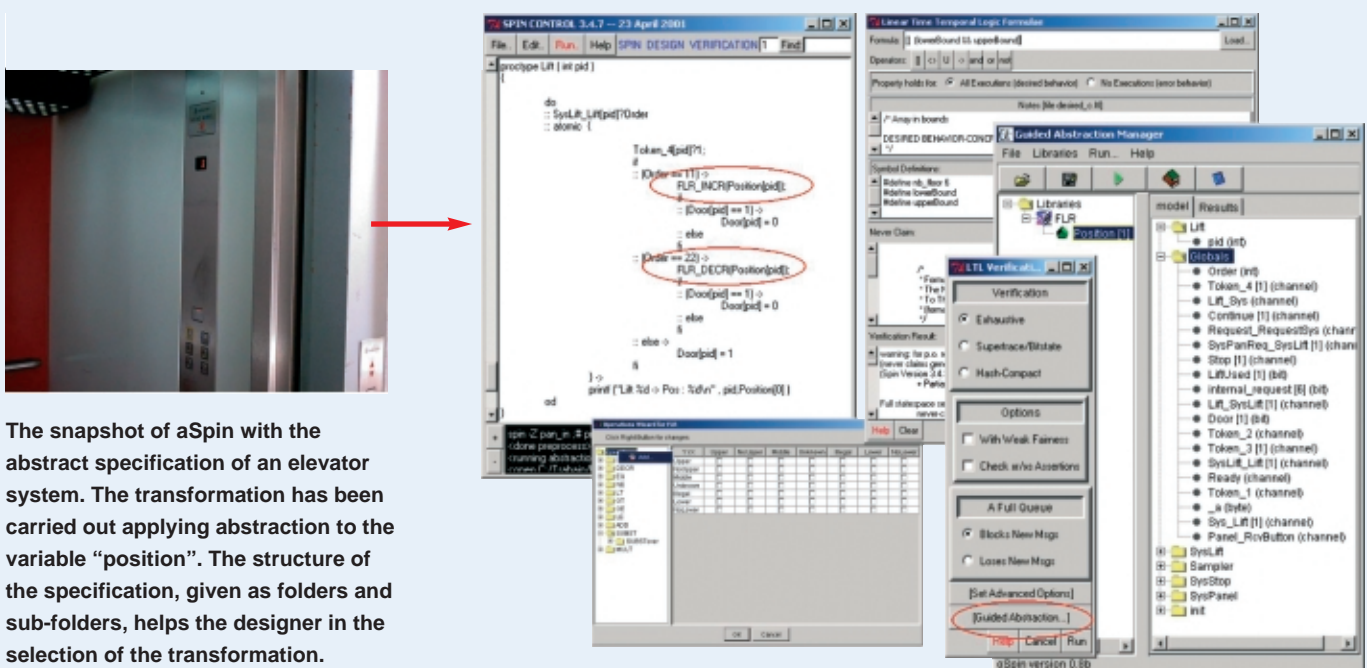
The snapshot of aSpin with the abstract specification of an elevator system. The transformation has been carried out applying abstraction to the variable "position". The structure of the specification, given as folders and sub-folders, helps the designer in the selection of the transformation.

SPIN CONTROL 3.4.7 — 23 April 2001

File.. Edit.. Run.. Help SPIN DESIGN VERIFICATION 1 Find:

proctype Lift ( int pid )
{
do
:: SysLift_Lift[pid]?Order
:: atomic {
Token_4[pid]?1;
if
:: (Order == 11) ->
FLR_INCR(Position[pid]);
if
:: (Door[pid] == 1) ->
Door[pid] = 0
:: else
fi
:: (Order == 22) ->
FLR_DECR(Position[pid]);
if
:: (Door[pid] == 1) ->
Door[pid] = 0
:: else
fi
:: else ->
Door[pid] = 1
fi
} ->
printf ("Lift %d -> Pos : %d\n" , pid,Position[0] )
od
}

Linear Time Temporal Logic Formulae

Formula: [] (lowerBound && upperBound)
Load..
Operators: [] <> U -> and or not
Property holds for: All Executions (desired behavior) No Executions (error behavior)
Notes [file desired_o.ltl]
/* Array in bounds
DESIRED BEHAVIOR-CONCF
Symbol Definitions:
#define nb_floor 6
#define lowerBound
#define upperBound
Never Claim:
Verification Result:
warning: for p.o.
Full statespace
Help Clear

LTL Verificati...
Verification
Exhaustive
Supertrace/Bitstate
Hash-Compact
Options
With Weak Fairness
Check xr/xs Assertions
A Full Queue
Blocks New Msgs
Loses New Msgs
[Set Advanced Options]
[Guided Abstraction...]
Help Cancel Run

Guided Abstraction Manager
File Libraries Run... Help
Libraries
FLR
Position [1]
model Results
Lift
pid (int)
Globals
Order (int)
Token_4 [1] (channel)
Lift_Sys (channel)
Continue [1] (channel)
Request_RequestSys (chann
SysPanReq_SysLift [1] (chan
Stop [1] (channel)
LiftUsed [1] (bit)
internal_request [6] (bit)
Lift_SysLift [1] (channel)
Door [1] (bit)
Token_2 (channel)
Token_3 [1] (channel)
SysLift_Lift [1] (channel)
Ready (channel)
Token_1 (channel)
_a (byte)
Sys_Lift [1] (channel)
Panel_RcvButton (channel)
SysLift
Sampler
SysStop
SysPanel
init
aSpin version 0.8b

Operations Wizard for FLR
OK Cancel